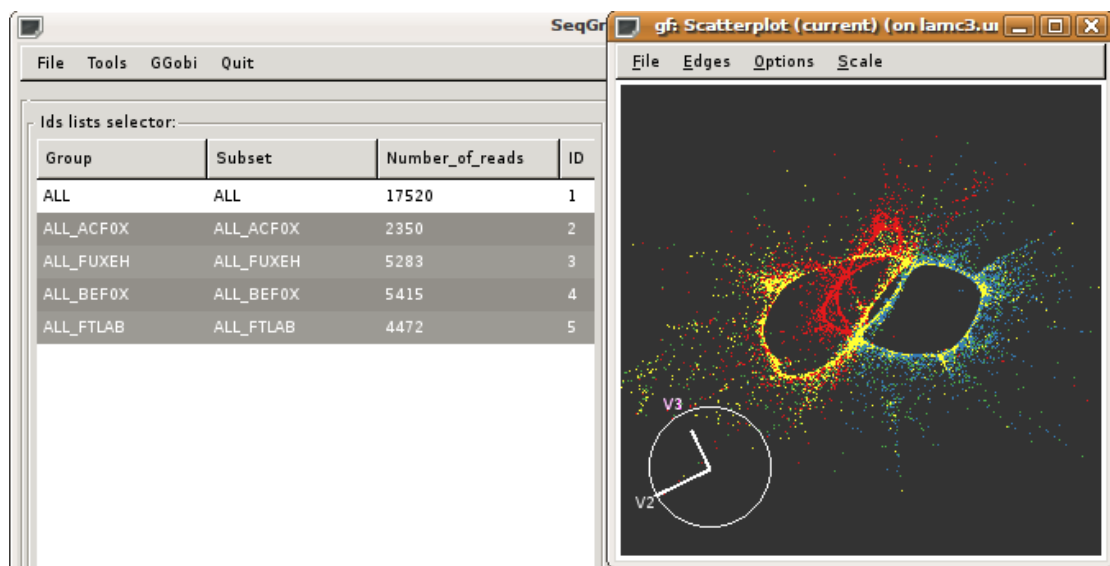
SeqGr

File Tools GGobi Quit

Ids lists selector:

| Group | Subset | Number_of_reads | ID |
|---|---|---|---|
| ALL | ALL | 17520 | 1 |
| ALL_ACF0X | ALL_ACF0X | 2350 | 2 |
| ALL_FUXEH | ALL_FUXEH | 5283 | 3 |
| ALL_BEF0X | ALL_BEF0X | 5415 | 4 |
| ALL_FTLAB | ALL_FTLAB | 4472 | 5 |

gf: Scatterplot (current) (on lamc3.u

File Edges Options Scale

V3

V2